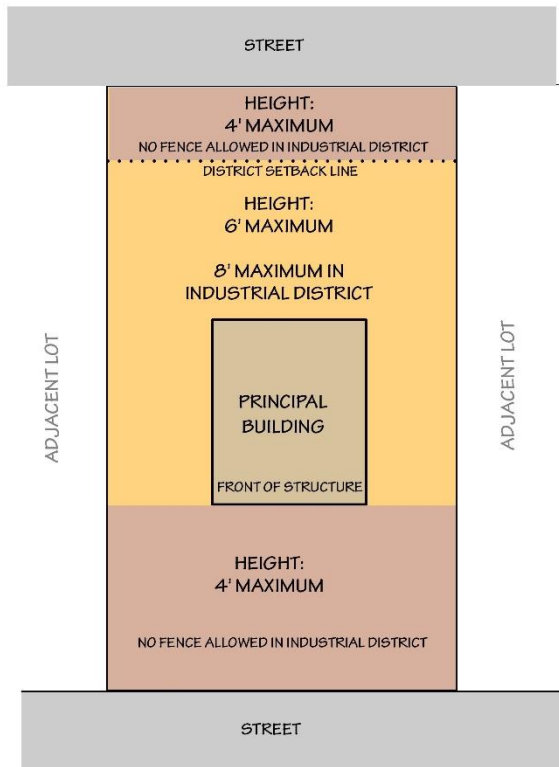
STREET

HEIGHT:
4' MAXIMUM
NO FENCE ALLOWED IN INDUSTRIAL DISTRICT

DISTRICT SETBACK LINE

HEIGHT:
6' MAXIMUM

8' MAXIMUM IN
INDUSTRIAL DISTRICT

ADJACENT LOT

PRINCIPAL
BUILDING

FRONT OF STRUCTURE

ADJACENT LOT

HEIGHT:
4' MAXIMUM

NO FENCE ALLOWED IN INDUSTRIAL DISTRICT

STREET